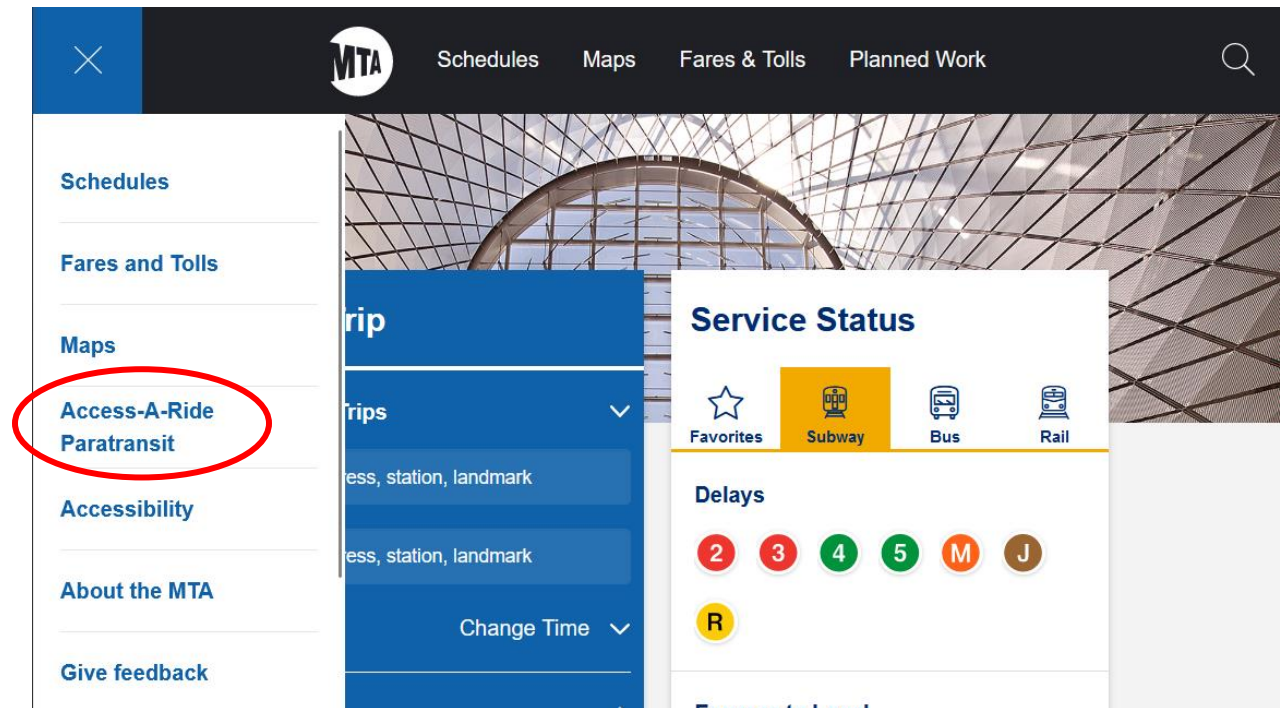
MTA Schedules Maps Fares & Tolls Planned Work

Schedules

Fares and Tolls

Maps

Access-A-Ride Paratransit

Accessibility

About the MTA

Give feedback

rip

Trips

ress, station, landmark

ress, station, landmark

Change Time

Service Status

Favorites Subway Bus Rail

Delays

2 3 4 5 M J R

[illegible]